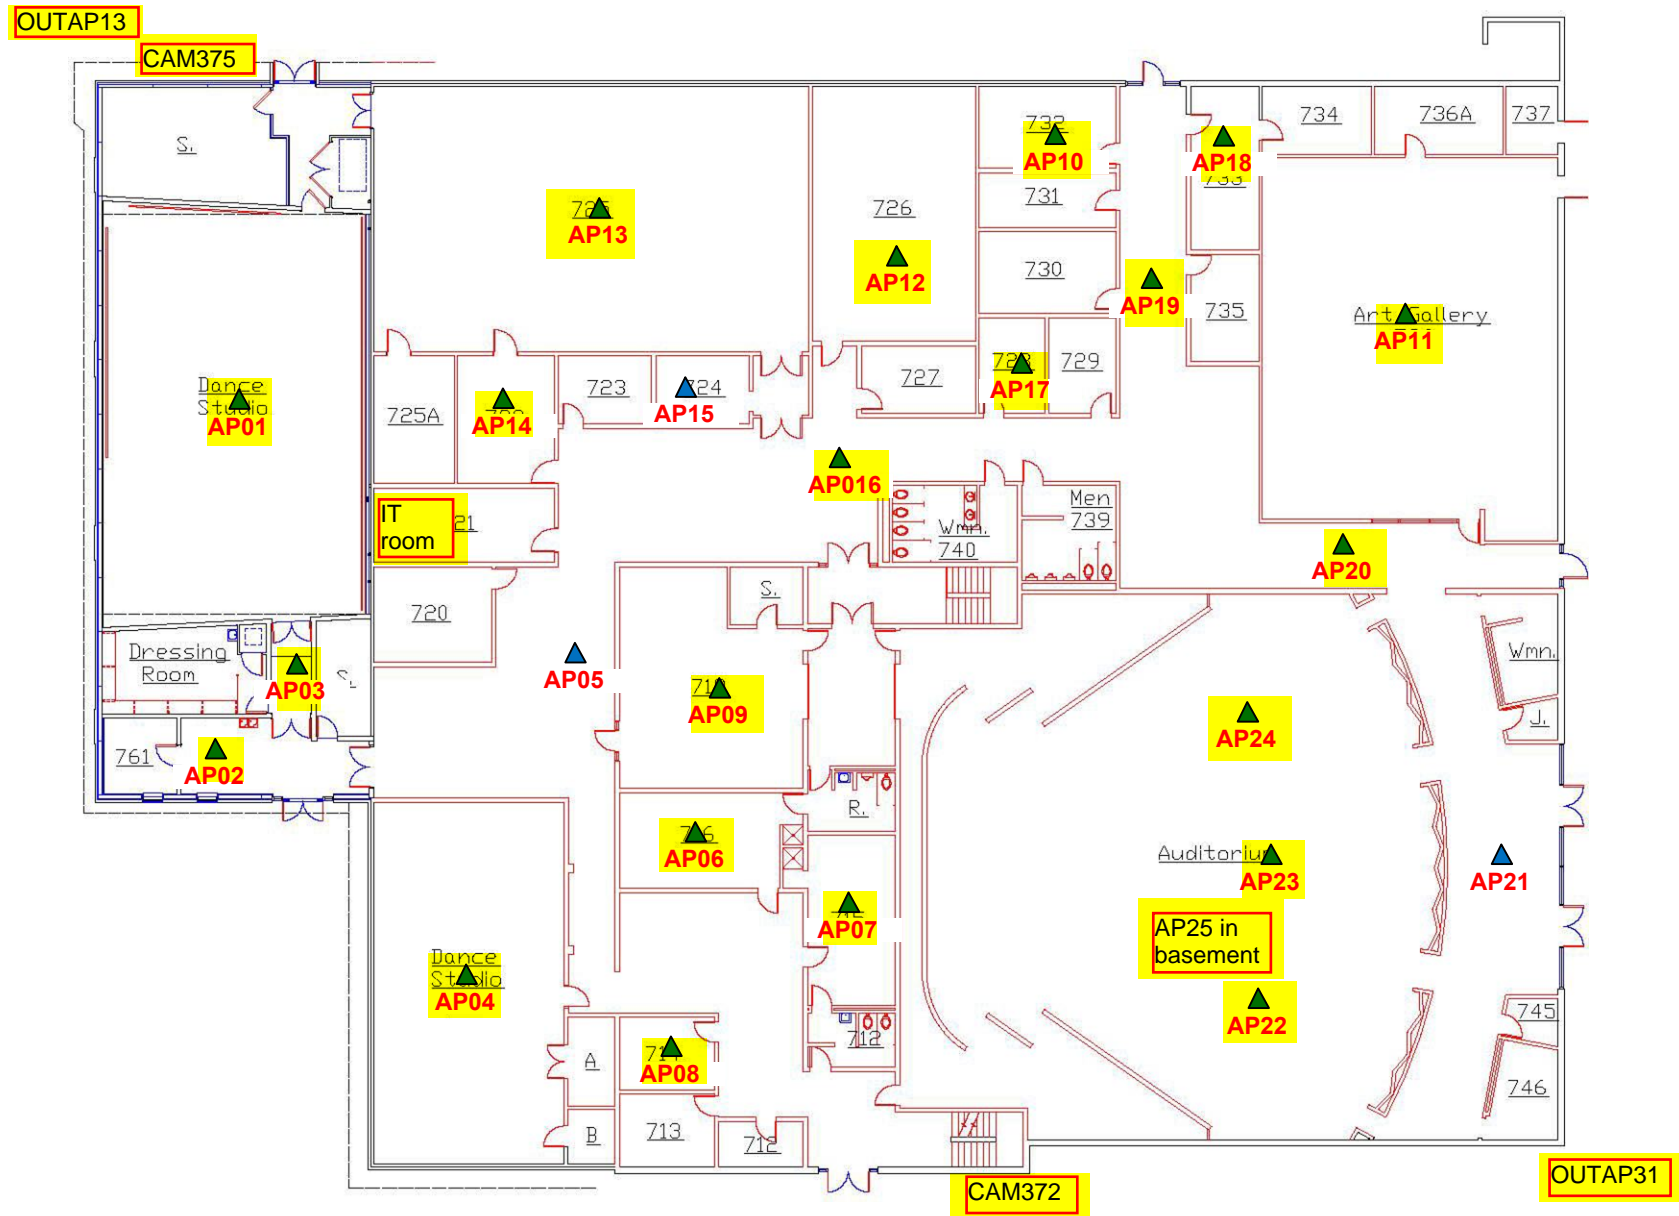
OUTAP13
CAM375
S.
725
AP13
726
AP12
732
AP10
731
730
AP19
AP18
733
734
736A
737
735
Art Gallery
AP11
Dance Studio
AP01
725A
AP14
723
724
AP15
727
728
AP17
729
AP016
IT room
721
Wmn. 740
Men 739
AP20
720
S.
Dressing Room
AP03
AP05
719
AP09
AP24
Wmn.
J.
761
AP02
R.
716
AP06
Auditorium
AP23
AP21
AP07
AP25 in basement
Dance Studio
AP04
AP22
745
A
714
AP08
712
746
B
713
712
CAM372
OUTAP31